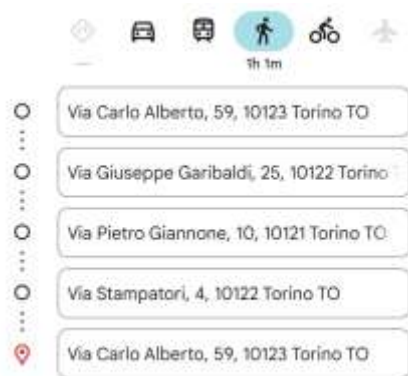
1h 1m

Via Carlo Alberto, 59, 10123 Torino TO

Via Giuseppe Garibaldi, 25, 10122 Torino

Via Pietro Giannone, 10, 10121 Torino TO

Via Stampatori, 4, 10122 Torino TO

Via Carlo Alberto, 59, 10123 Torino TO